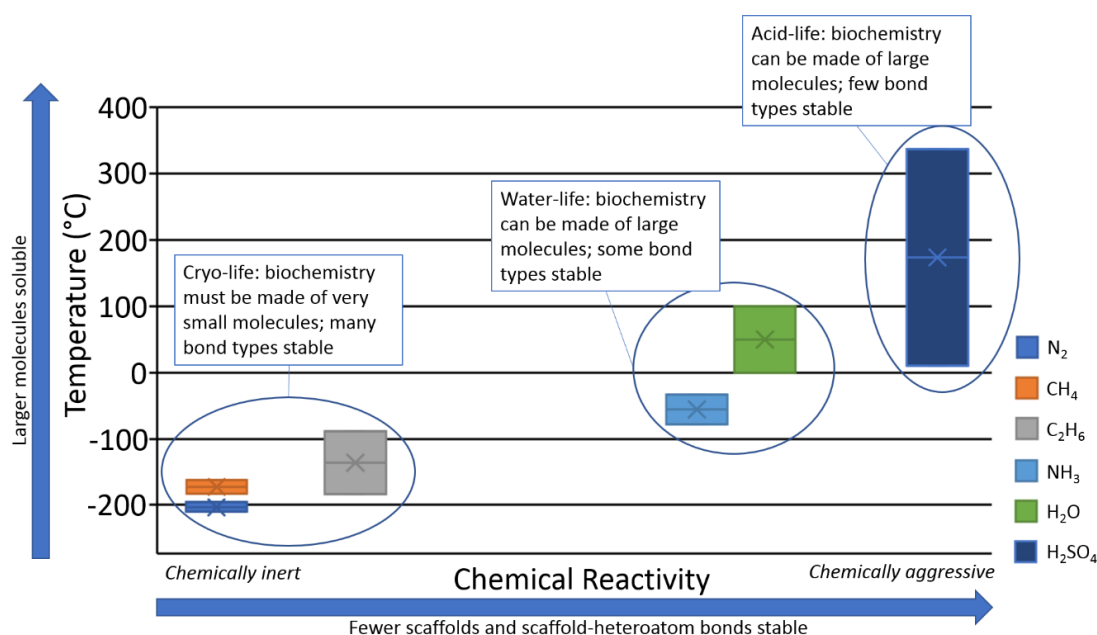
Acid-life: biochemistry can be made of large molecules; few bond types stable

Water-life: biochemistry can be made of large molecules; some bond types stable

Cryo-life: biochemistry must be made of very small molecules; many bond types stable

Larger molecules soluble

Temperature (°C)

400
300
200
100
0
-100
-200

$N_2$
$CH_4$
$C_2H_6$
$NH_3$
$H_2O$
$H_2SO_4$

Chemically inert
Chemical Reactivity
Chemically aggressive

Fewer scaffolds and scaffold-heteroatom bonds stable